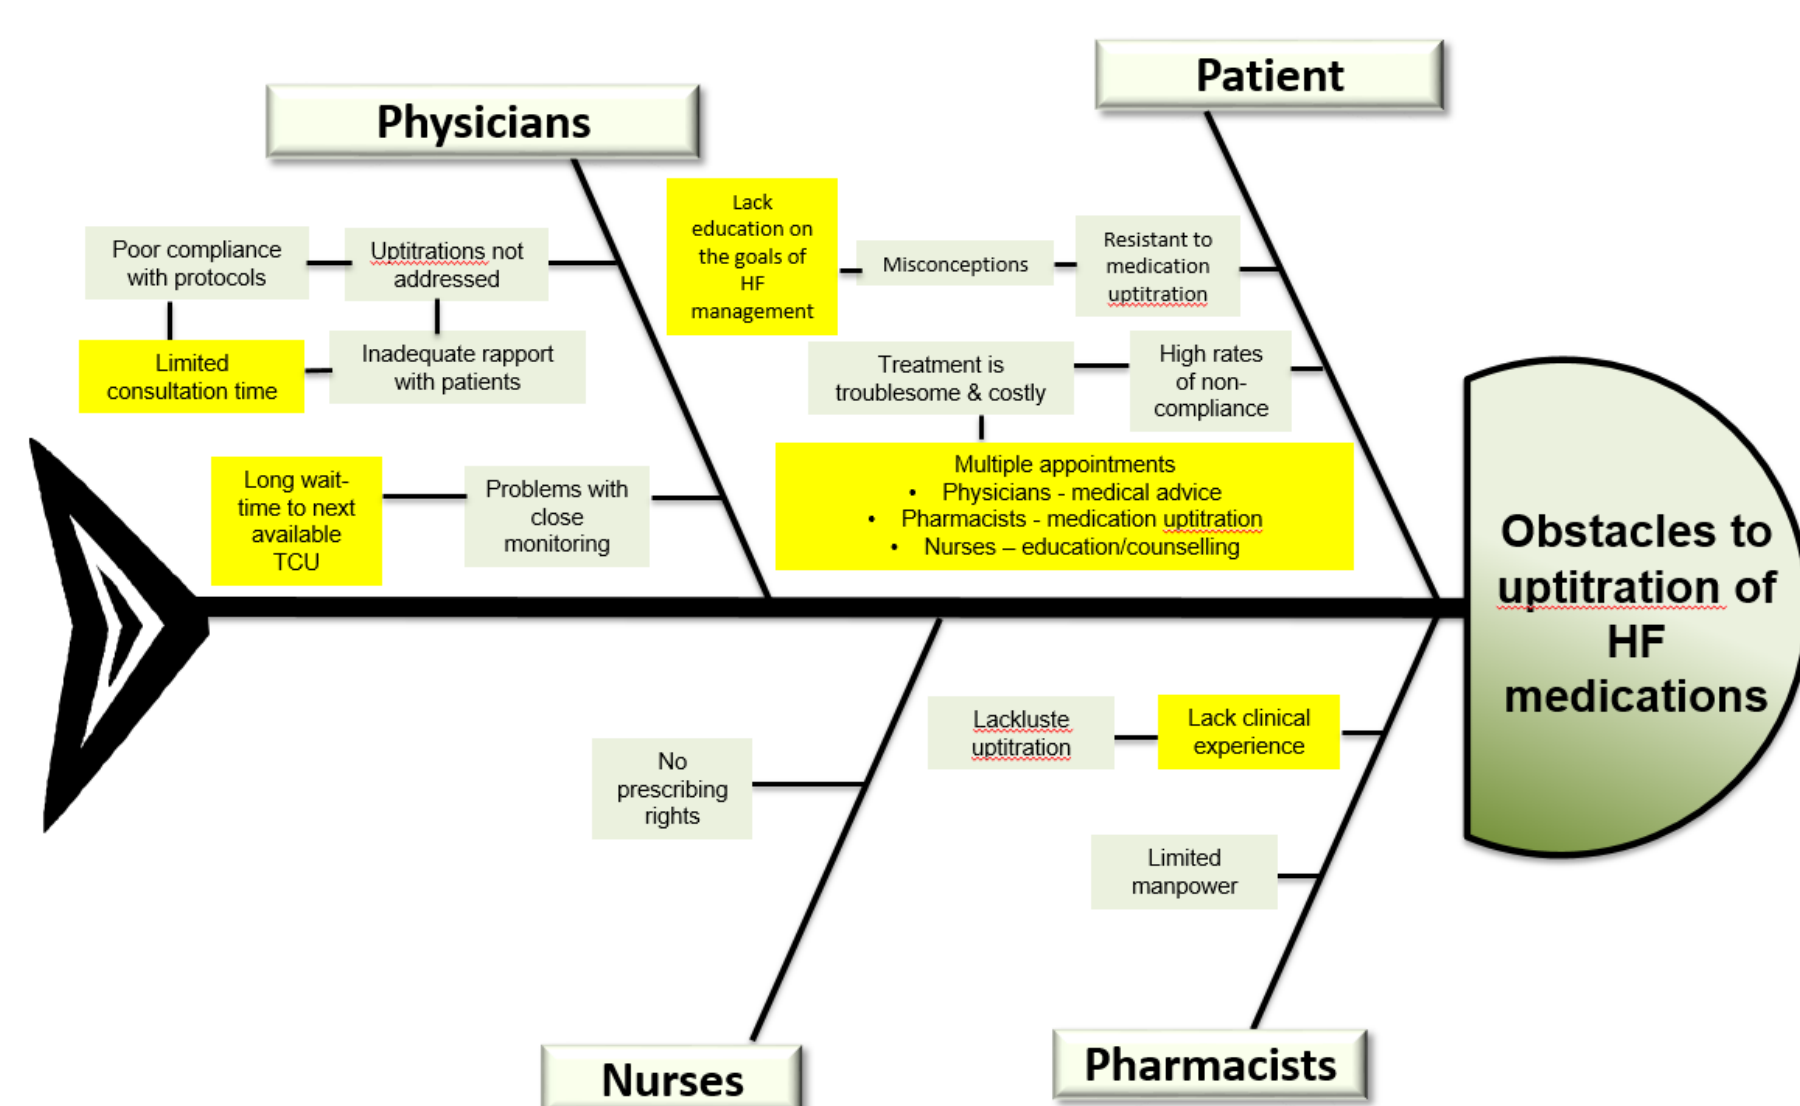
Physicians

Patient

Poor compliance with protocols

Uptitrations not addressed

Limited consultation time

Inadequate rapport with patients

Long wait-time to next available TCU

Problems with close monitoring

Lack education on the goals of HF management

Misconceptions

Resistant to medication uptitration

Treatment is troublesome & costly

High rates of non-compliance

Multiple appointments
• Physicians - medical advice
• Pharmacists - medication uptitration
• Nurses – education/counselling

Obstacles to uptitration of HF medications

No prescribing rights

Lackluste uptitration

Lack clinical experience

Limited manpower

Nurses

Pharmacists